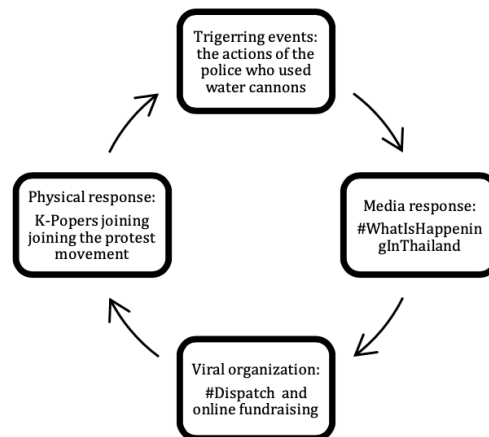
Trigerring events: the actions of the police who used water cannons

Media response: #WhatIsHappeningInThailand

Viral organization: #Dispatch and online fundraising

Physical response: K-Popers joining joining the protest movement